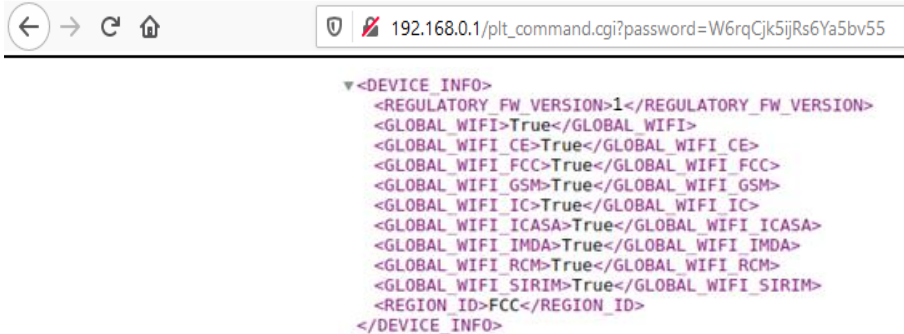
192.168.0.1/plt_command.cgi?password=W6rqCjk5ijRs6Ya5bv55

▼<DEVICE_INFO>
<REGULATORY_FW_VERSION>1</REGULATORY_FW_VERSION>
<GLOBAL_WIFI>True</GLOBAL_WIFI>
<GLOBAL_WIFI_CE>True</GLOBAL_WIFI_CE>
<GLOBAL_WIFI_FCC>True</GLOBAL_WIFI_FCC>
<GLOBAL_WIFI_GSM>True</GLOBAL_WIFI_GSM>
<GLOBAL_WIFI_IC>True</GLOBAL_WIFI_IC>
<GLOBAL_WIFI_ICASA>True</GLOBAL_WIFI_ICASA>
<GLOBAL_WIFI_IMDA>True</GLOBAL_WIFI_IMDA>
<GLOBAL_WIFI_RCM>True</GLOBAL_WIFI_RCM>
<GLOBAL_WIFI_SIRIM>True</GLOBAL_WIFI_SIRIM>
<REGION_ID>FCC</REGION_ID>
</DEVICE_INFO>